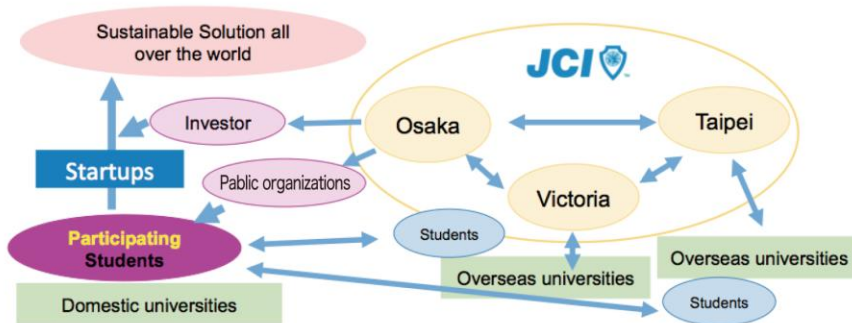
Sustainable Solution all over the world

JCI

Investor

Osaka

Taipei

Startups

Pablic organizations

Victoria

Participating Students

Students

Overseas universities

Overseas universities

Domestic universities

Students